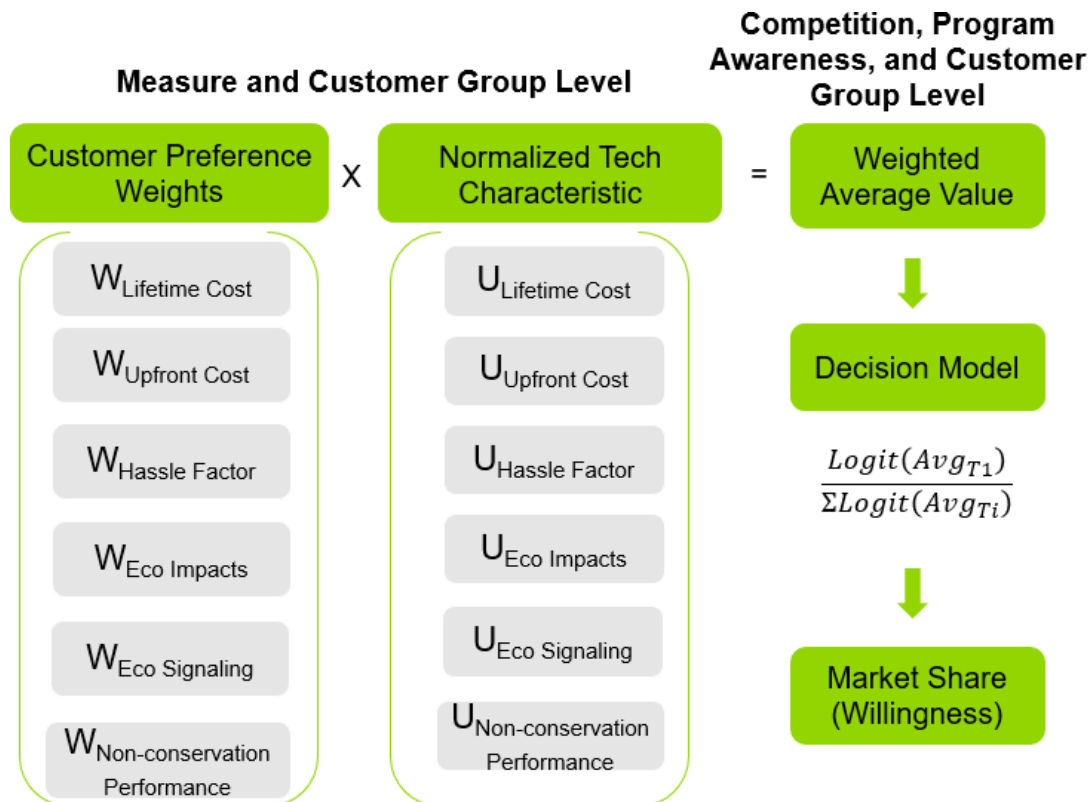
Measure and Customer Group Level

Competition, Program Awareness, and Customer Group Level

Customer Preference Weights

X

Normalized Tech Characteristic

=

Weighted Average Value

$W_{\text{Lifetime Cost}}$

$W_{\text{Upfront Cost}}$

$W_{\text{Hassle Factor}}$

$W_{\text{Eco Impacts}}$

$W_{\text{Eco Signaling}}$

$W_{\text{Non-conservation Performance}}$

$U_{\text{Lifetime Cost}}$

$U_{\text{Upfront Cost}}$

$U_{\text{Hassle Factor}}$

$U_{\text{Eco Impacts}}$

$U_{\text{Eco Signaling}}$

$U_{\text{Non-conservation Performance}}$

Decision Model

$\frac{Logit(Avg_{T1})}{\Sigma Logit(Avg_{Ti})}$

Market Share (Willingness)